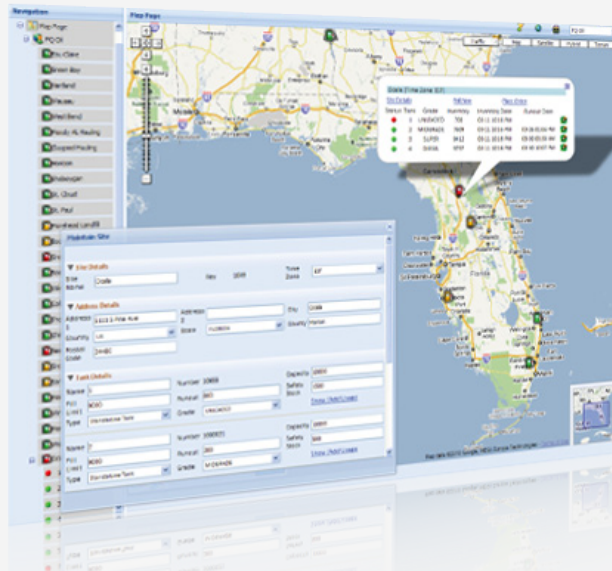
Navigation

Map Page

PQ Oil

Eau Claire

Green Bay

Hartland

Wausau

Fond du Lac

Stoppel Hauling

Oshkosh

Sheboygan

St. Cloud

St. Paul

Map Page

Traffic

Map

Satellite

Hybrid

Terrain

PQ Oil

Ocala (Time Zone: EST)

Site Details

Refill Now

Place Order

Status

Tank

Grade

Inventory

Inventory Date

Runout Date

1

UNLEADED

2

MIDGRADE

3

SUPER

4

DIESEL

Maintain Site

Site Details

Name

Ocala

Key

Time Zone

EST

Address Details

Address 1

Address 2

City

Ocala

Country

US

State

FLORIDA

County

Marion

Postal Code

Tank Details

Name

1

Number

Capacity

Product

Unleaded

Safety Stock

Type

Grade

UNLEADED

Name

2

Number

Capacity

Product

Safety Stock

Type

Grade

MIDGRADE

Map data ©2010 Google, INEGI, Europa Technologies